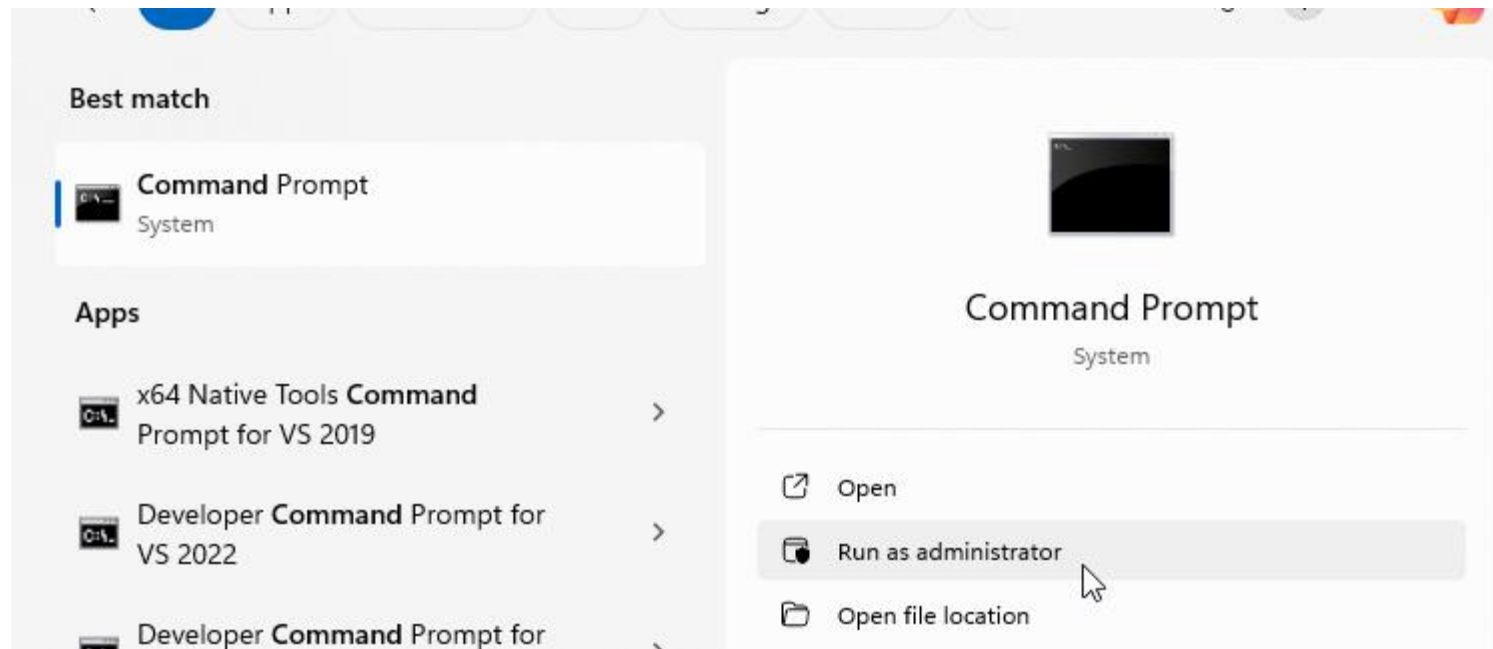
Best match

Command Prompt
System

Apps

x64 Native Tools Command Prompt for VS 2019

Developer Command Prompt for VS 2022

Developer Command Prompt for

Command Prompt
System

Open

Run as administrator

Open file location